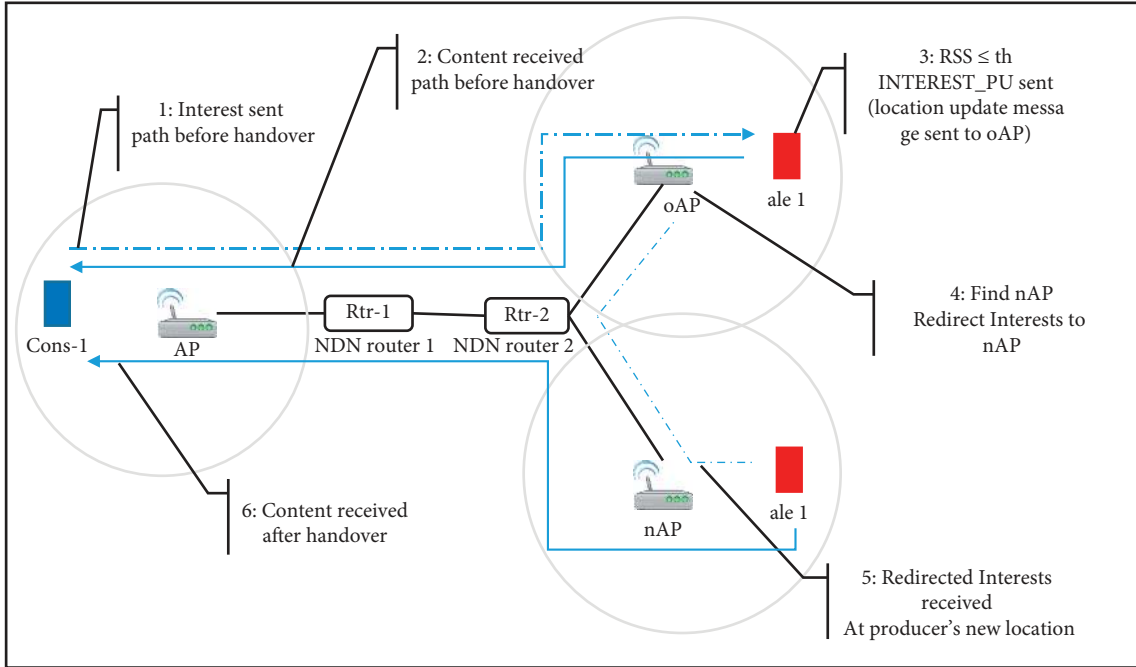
1: Interest sent path before handover

2: Content received path before handover

3: RSS ≤ th INTEREST_PU sent (location update messa ge sent to oAP)

ale 1

oAP

4: Find nAP Redirect Interests to nAP

Cons-1

AP

Rtr-1

NDN router 1

Rtr-2

NDN router 2

nAP

ale 1

6: Content received after handover

5: Redirected Interests received At producer's new location